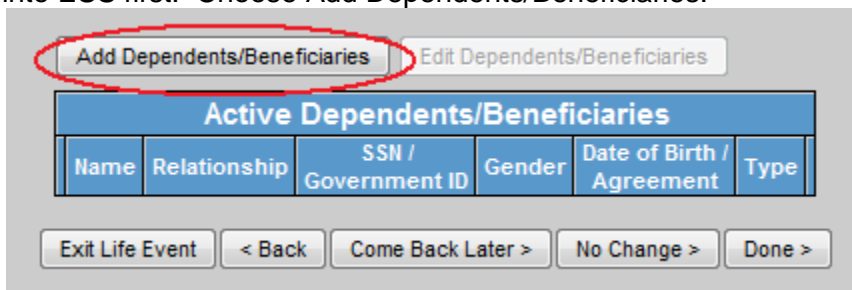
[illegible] Choose Add Dependents/Beneficiaries.

Add Dependents/Beneficiaries
Edit Dependents/Beneficiaries

| Active Dependents/Beneficiaries | | | | | |
|---|---|---|---|---|---|
| Name | Relationship | SSN / Government ID | Gender | Date of Birth / Agreement | Type |

Exit Life Event
< Back
Come Back Later >
No Change >
Done >